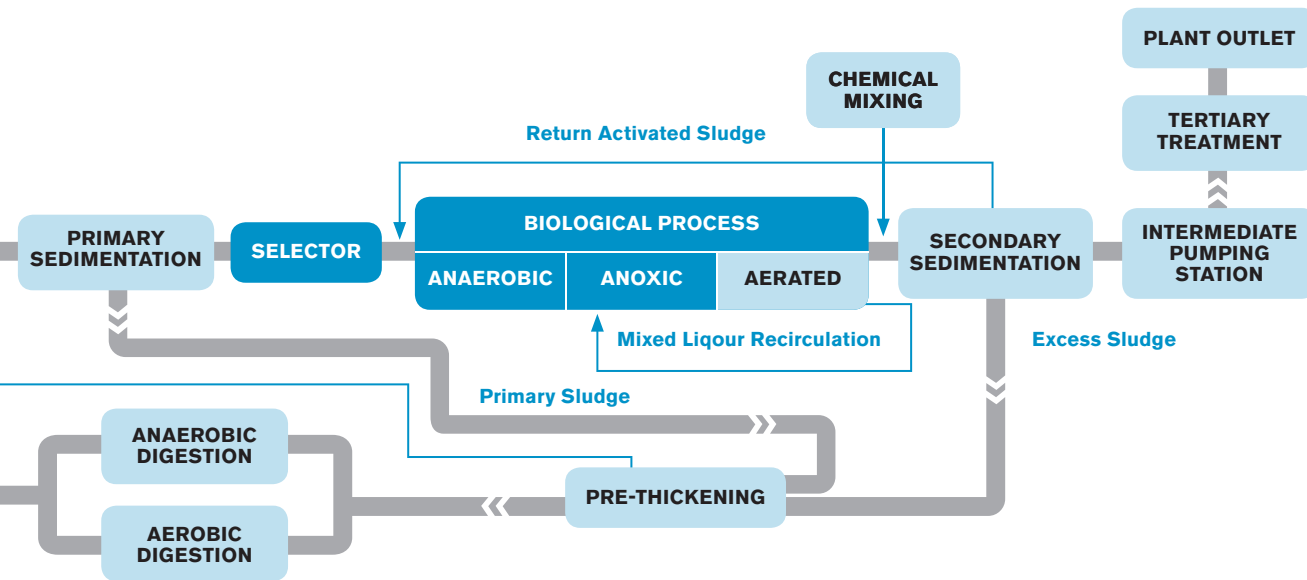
PLANT OUTLET

CHEMICAL MIXING

TERTIARY TREATMENT

Return Activated Sludge

PRIMARY SEDIMENTATION

SELECTOR

BIOLOGICAL PROCESS

ANAEROBIC

ANOXIC

AERATED

SECONDARY SEDIMENTATION

INTERMEDIATE PUMPING STATION

Mixed Liqour Recirculation

Excess Sludge

Primary Sludge

ANAEROBIC DIGESTION

AEROBIC DIGESTION

PRE-THICKENING